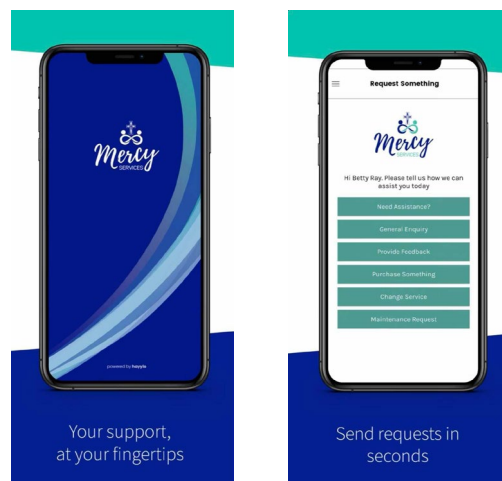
Mercy
SERVICES

powered by heyyle

Your support, at your fingertips

Request Something

Mercy
SERVICES

Hi Betty Ray. Please tell us how we can assist you today

Need Assistance?

General Enquiry

Provide Feedback

Purchase Something

Change Service

Maintenance Request

Send requests in seconds